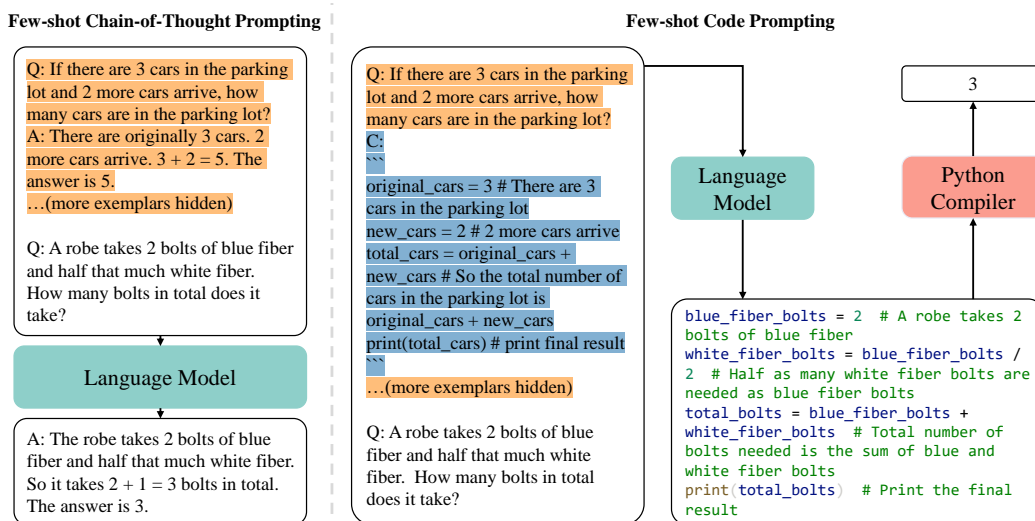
Few-shot Chain-of-Thought Prompting

Q: If there are 3 cars in the parking lot and 2 more cars arrive, how many cars are in the parking lot?
A: There are originally 3 cars. 2 more cars arrive. $3 + 2 = 5$. The answer is 5.
…(more exemplars hidden)

Q: A robe takes 2 bolts of blue fiber and half that much white fiber. How many bolts in total does it take?

Language Model

A: The robe takes 2 bolts of blue fiber and half that much white fiber. So it takes $2 + 1 = 3$ bolts in total. The answer is 3.

Few-shot Code Prompting

Q: If there are 3 cars in the parking lot and 2 more cars arrive, how many cars are in the parking lot?
C:
```
original_cars = 3 # There are 3 cars in the parking lot
new_cars = 2 # 2 more cars arrive
total_cars = original_cars + new_cars # So the total number of cars in the parking lot is original_cars + new_cars
print(total_cars) # print final result
```
…(more exemplars hidden)

Q: A robe takes 2 bolts of blue fiber and half that much white fiber. How many bolts in total does it take?

Language Model

3

Python Compiler

blue_fiber_bolts = 2 # A robe takes 2 bolts of blue fiber
white_fiber_bolts = blue_fiber_bolts / 2 # Half as many white fiber bolts are needed as blue fiber bolts
total_bolts = blue_fiber_bolts + white_fiber_bolts # Total number of bolts needed is the sum of blue and white fiber bolts
print(total_bolts) # Print the final result